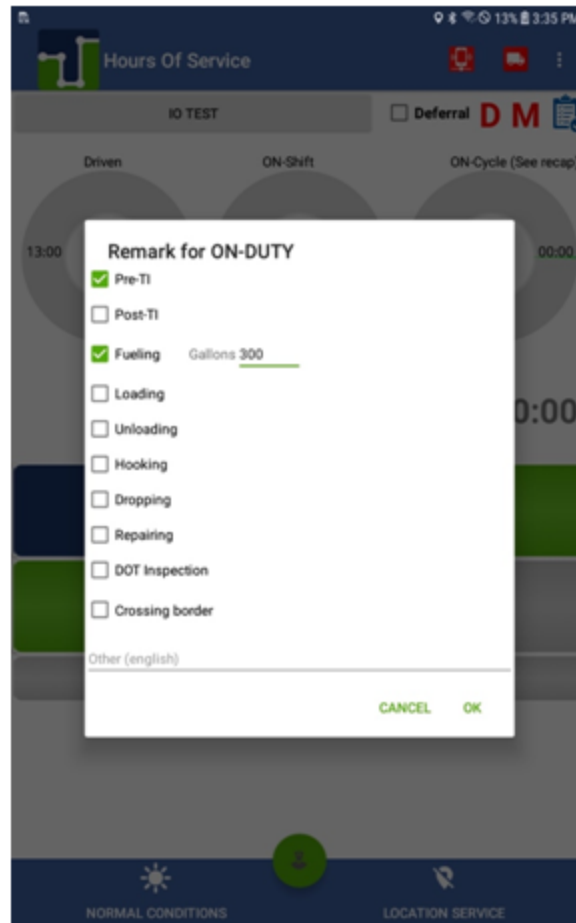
13% 3:35 PM

Hours Of Service

IO TEST

Deferral D M

Driven

ON-Shift

ON-Cycle (See recap)

13:00

00:00

0:00

Remark for ON-DUTY

Pre-TI

Post-TI

Fueling Gallons 300

Loading

Unloading

Hooking

Dropping

Repairing

DOT Inspection

Crossing border

Other (english)

CANCEL OK

NORMAL CONDITIONS

LOCATION SERVICE